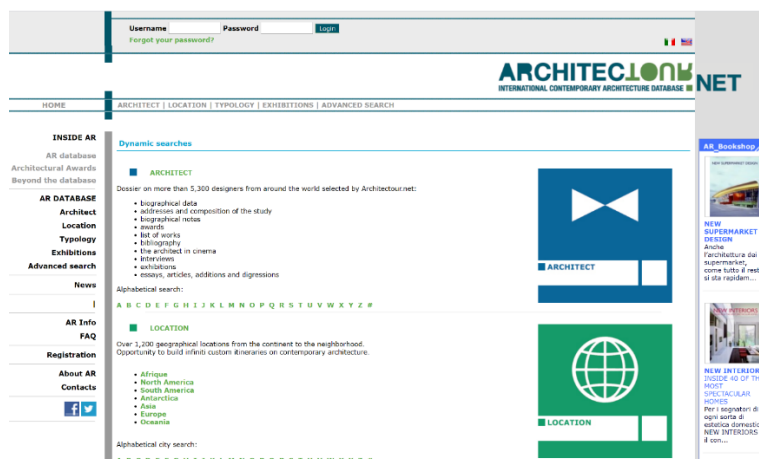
Username Password Login
Forgot your password?

ARCHITECTOUR.NET
INTERNATIONAL CONTEMPORARY ARCHITECTURE DATABASE

HOME
ARCHITECT | LOCATION | TYPOLOGY | EXHIBITIONS | ADVANCED SEARCH

INSIDE AR
AR database
Architectural Awards
Beyond the database

AR DATABASE
Architect
Location
Typology
Exhibitions
Advanced search

News

AR Info
FAQ

Registration

About AR
Contacts

Dynamic searches

ARCHITECT

Dossier on more than 5,300 designers from around the world selected by Architectour.net:

- biographical data
- addresses and composition of the study
- biographical notes
- awards
- list of works
- bibliography
- the architect in cinema
- interviews
- exhibitions
- essays, articles, additions and digressions

Alphabetical search:

A B C D E F G H I J K L M N O P Q R S T U V W X Y Z #

ARCHITECT

LOCATION

Over 1,200 geographical locations from the continent to the neighborhood.
Opportunity to build infiniti custom itineraries on contemporary architecture.

- Afrique
- North America
- South America
- Antarctica
- Asia
- Europe
- Oceania

Alphabetical city search:

LOCATION

AR_Bookshop

NEW SUPERMARKET DESIGN
Anche l'architettura dai supermarket, come tutto il rest si sta rapidam...

NEW INTERIORS
INSIDE 40 OF TH MOST SPECTACULAR HOMES
Per i sognatori di ogni sorta di estetica domestic NEW INTERIORS il con...